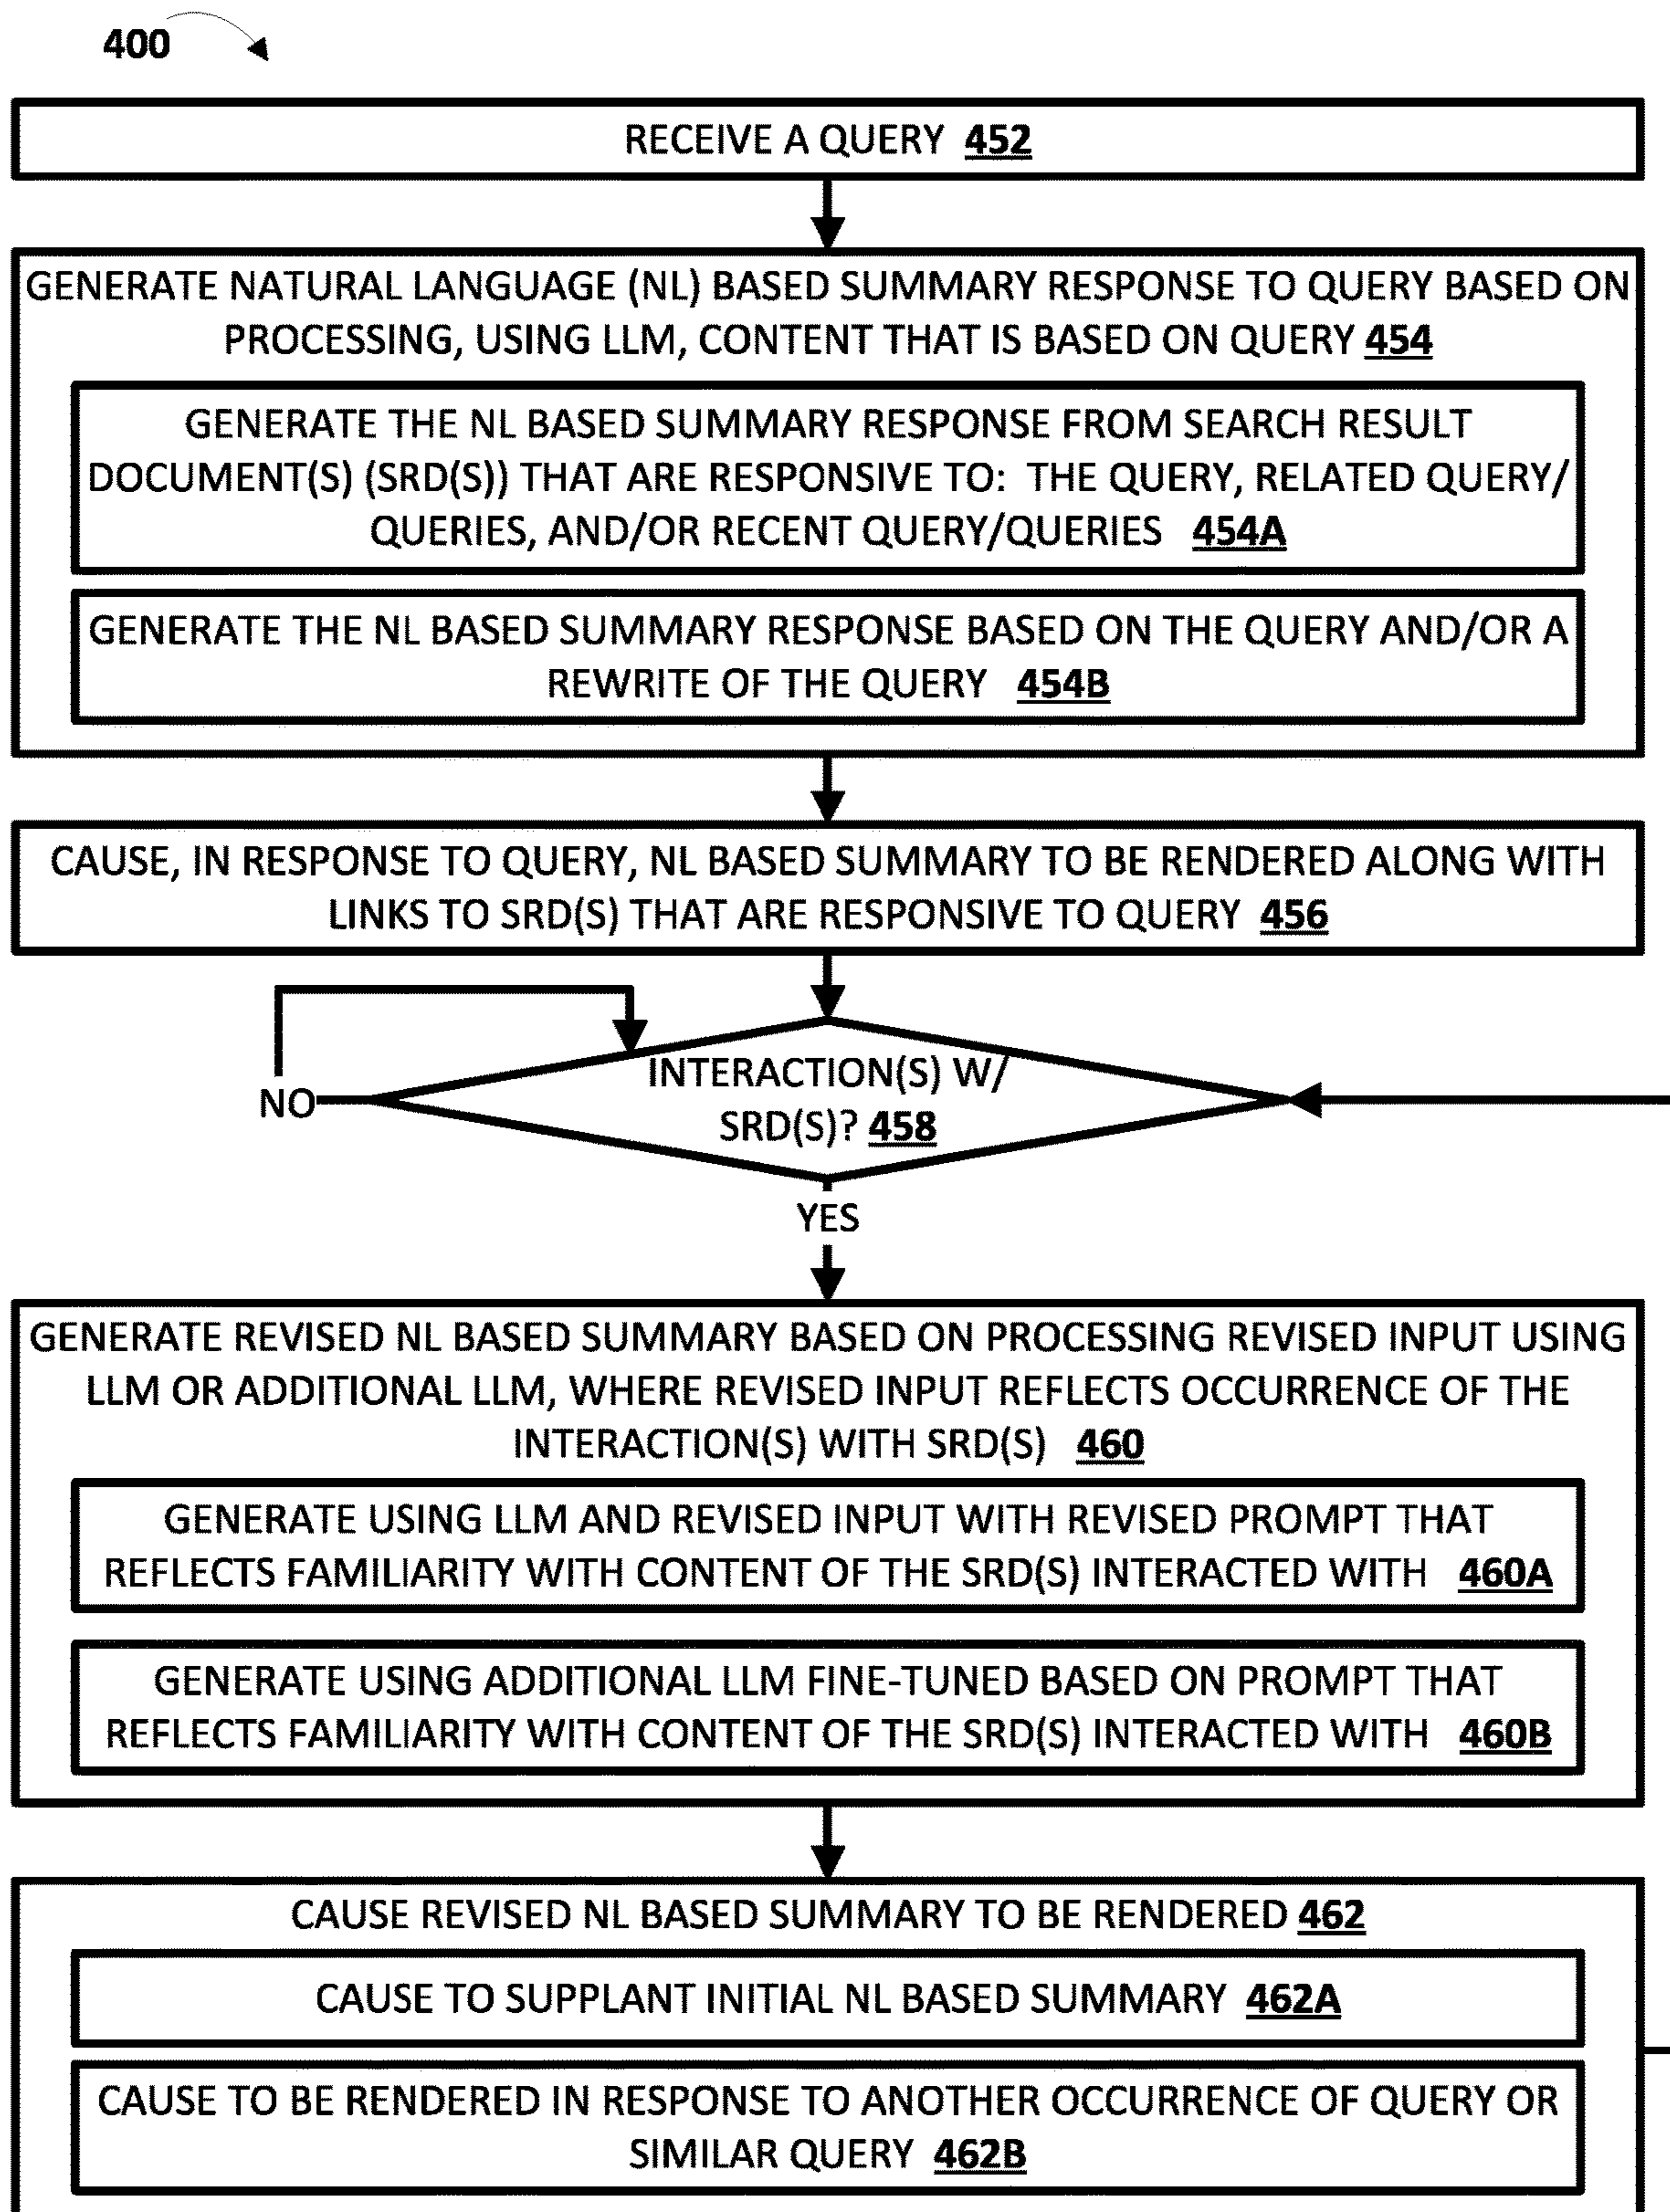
400

RECEIVE A QUERY 452

GENERATE NATURAL LANGUAGE (NL) BASED SUMMARY RESPONSE TO QUERY BASED ON PROCESSING, USING LLM, CONTENT THAT IS BASED ON QUERY 454

GENERATE THE NL BASED SUMMARY RESPONSE FROM SEARCH RESULT DOCUMENT(S) (SRD(S)) THAT ARE RESPONSIVE TO: THE QUERY, RELATED QUERY/ QUERIES, AND/OR RECENT QUERY/QUERIES 454A

GENERATE THE NL BASED SUMMARY RESPONSE BASED ON THE QUERY AND/OR A REWRITE OF THE QUERY 454B

CAUSE, IN RESPONSE TO QUERY, NL BASED SUMMARY TO BE RENDERED ALONG WITH LINKS TO SRD(S) THAT ARE RESPONSIVE TO QUERY 456

INTERACTION(S) W/ SRD(S)? 458

NO

YES

GENERATE REVISED NL BASED SUMMARY BASED ON PROCESSING REVISED INPUT USING LLM OR ADDITIONAL LLM, WHERE REVISED INPUT REFLECTS OCCURRENCE OF THE INTERACTION(S) WITH SRD(S) 460

GENERATE USING LLM AND REVISED INPUT WITH REVISED PROMPT THAT REFLECTS FAMILIARITY WITH CONTENT OF THE SRD(S) INTERACTED WITH 460A

GENERATE USING ADDITIONAL LLM FINE-TUNED BASED ON PROMPT THAT REFLECTS FAMILIARITY WITH CONTENT OF THE SRD(S) INTERACTED WITH 460B

CAUSE REVISED NL BASED SUMMARY TO BE RENDERED 462

CAUSE TO SUPPLANT INITIAL NL BASED SUMMARY 462A

CAUSE TO BE RENDERED IN RESPONSE TO ANOTHER OCCURRENCE OF QUERY OR SIMILAR QUERY 462B